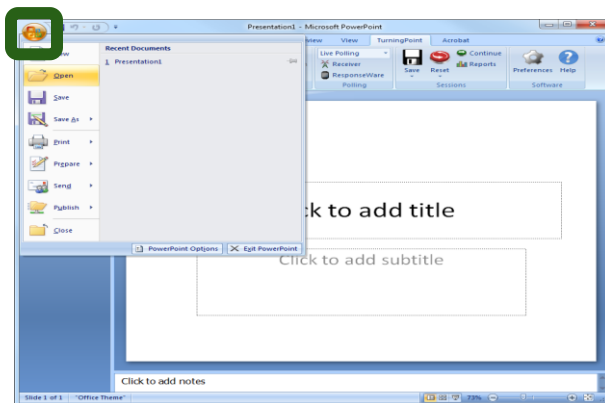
Presentation1 - Microsoft PowerPoint

view View TurningPoint Acrobat

Live Polling
Receiver
ResponseWare
Polling

Save Reset
Continue
Reports
Sessions

Preferences Help
Software

New
Open
Save
Save As
Print
Prepare
Send
Publish
Close

Recent Documents
1 Presentation1

PowerPoint Options
Exit PowerPoint

ck to add title

Click to add subtitle

Click to add notes

Slide 1 of 1 "Office Theme" 73%